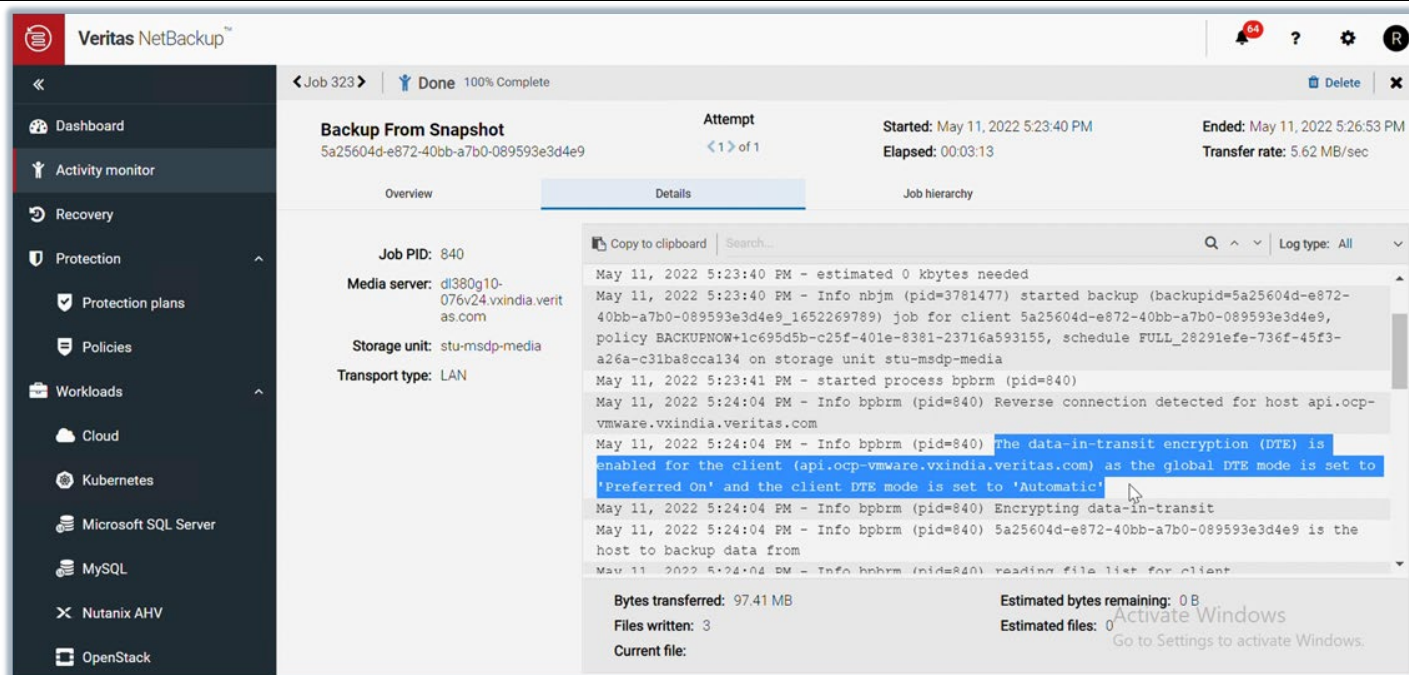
Veritas NetBackup™

64 ? R

«

Dashboard

Activity monitor

Recovery

Protection

Protection plans

Policies

Workloads

Cloud

Kubernetes

Microsoft SQL Server

MySQL

Nutanix AHV

OpenStack

< Job 323 > Done 100% Complete

Delete ✖

Backup From Snapshot
5a25604d-e872-40bb-a7b0-089593e3d4e9

Attempt
< 1 > of 1

Started: May 11, 2022 5:23:40 PM
Elapsed: 00:03:13

Ended: May 11, 2022 5:26:53 PM
Transfer rate: 5.62 MB/sec

Overview | Details | Job hierarchy

Job PID: 840

Media server: dl380g10-076v24.vxindia.veritas.com

Storage unit: stu-msdp-media

Transport type: LAN

Copy to clipboard Search...

Log type: All

May 11, 2022 5:23:40 PM - estimated 0 kbytes needed
May 11, 2022 5:23:40 PM - Info nbjm (pid=3781477) started backup (backupid=5a25604d-e872-40bb-a7b0-089593e3d4e9_1652269789) job for client 5a25604d-e872-40bb-a7b0-089593e3d4e9, policy BACKUPNOW+1c695d5b-c25f-401e-8381-23716a593155, schedule FULL_28291efe-736f-45f3-a26a-c31ba8cca134 on storage unit stu-msdp-media
May 11, 2022 5:23:41 PM - started process bpbrm (pid=840)
May 11, 2022 5:24:04 PM - Info bpbrm (pid=840) Reverse connection detected for host api.ocp-vmware.vxindia.veritas.com
May 11, 2022 5:24:04 PM - Info bpbrm (pid=840) The data-in-transit encryption (DTE) is enabled for the client (api.ocp-vmware.vxindia.veritas.com) as the global DTE mode is set to 'Preferred On' and the client DTE mode is set to 'Automatic'
May 11, 2022 5:24:04 PM - Info bpbrm (pid=840) Encrypting data-in-transit
May 11, 2022 5:24:04 PM - Info bpbrm (pid=840) 5a25604d-e872-40bb-a7b0-089593e3d4e9 is the host to backup data from
May 11, 2022 5:24:04 PM - Info bpbrm (pid=840) reading file list for client

Bytes transferred: 97.41 MB
Files written: 3
Current file:

Estimated bytes remaining: 0 B
Estimated files: 0

Activate Windows
Go to Settings to activate Windows.